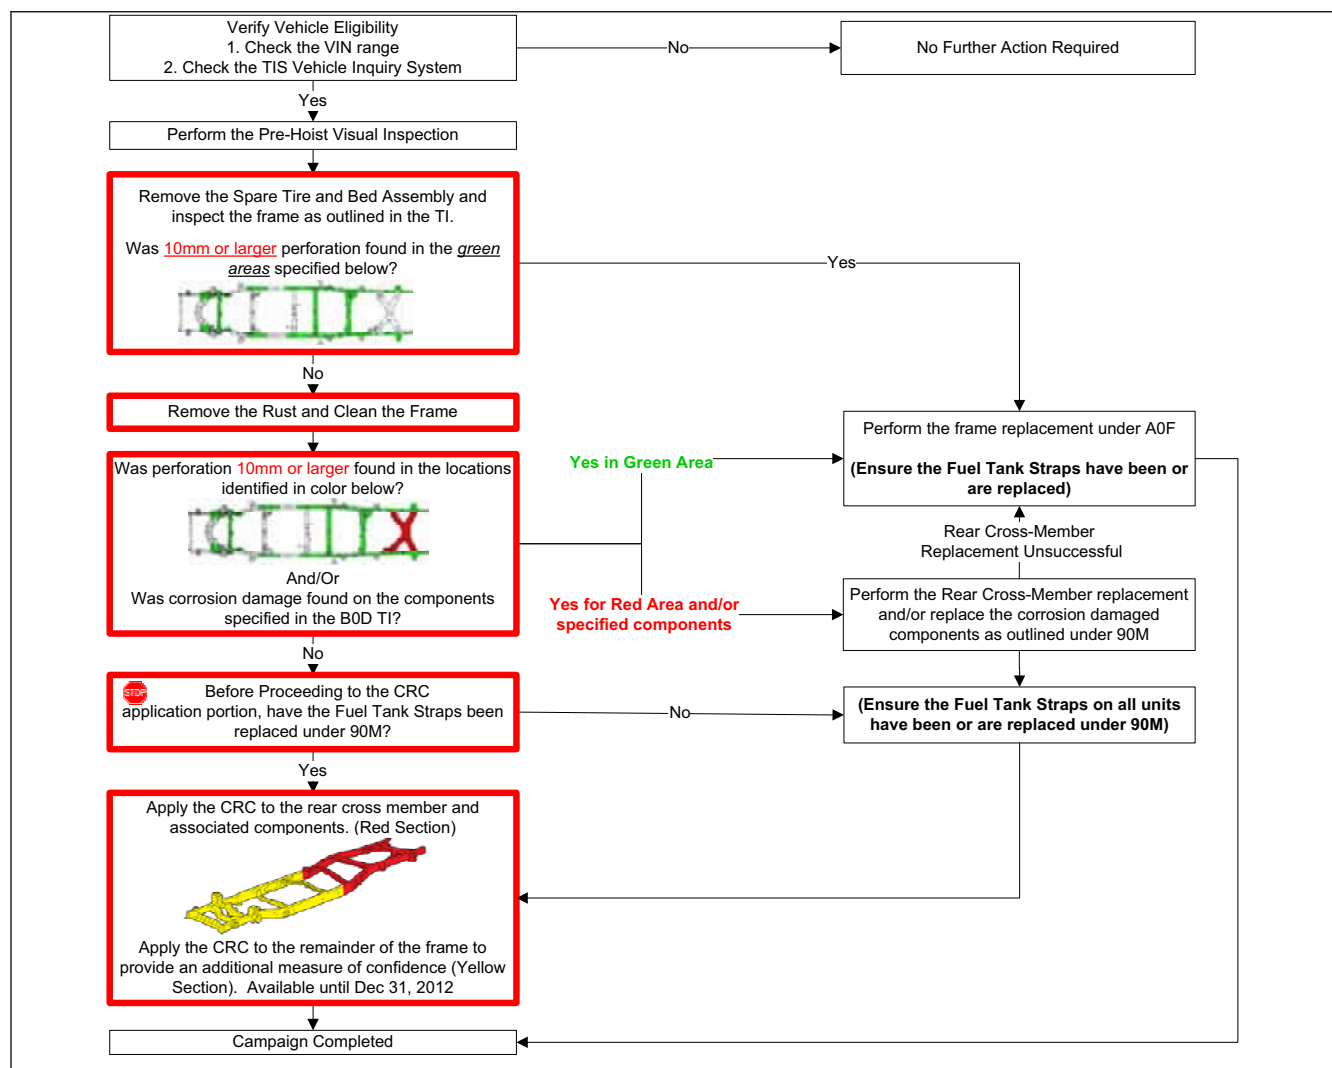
Verify Vehicle Eligibility
1. Check the VIN range
2. Check the TIS Vehicle Inquiry System

No

No Further Action Required

Yes

Perform the Pre-Hoist Visual Inspection

Remove the Spare Tire and Bed Assembly and inspect the frame as outlined in the TI.

Was 10mm or larger perforation found in the green areas specified below?

Yes

No

Remove the Rust and Clean the Frame

Perform the frame replacement under A0F

(Ensure the Fuel Tank Straps have been or are replaced)

Yes in Green Area

Was perforation 10mm or larger found in the locations identified in color below?

And/Or

Was corrosion damage found on the components specified in the B0D TI?

Rear Cross-Member Replacement Unsuccessful

Yes for Red Area and/or specified components

Perform the Rear Cross-Member replacement and/or replace the corrosion damaged components as outlined under 90M

No

STOP

Before Proceeding to the CRC application portion, have the Fuel Tank Straps been replaced under 90M?

No

(Ensure the Fuel Tank Straps on all units have been or are replaced under 90M)

Yes

Apply the CRC to the rear cross member and associated components. (Red Section)

Apply the CRC to the remainder of the frame to provide an additional measure of confidence (Yellow Section). Available until Dec 31, 2012

Campaign Completed